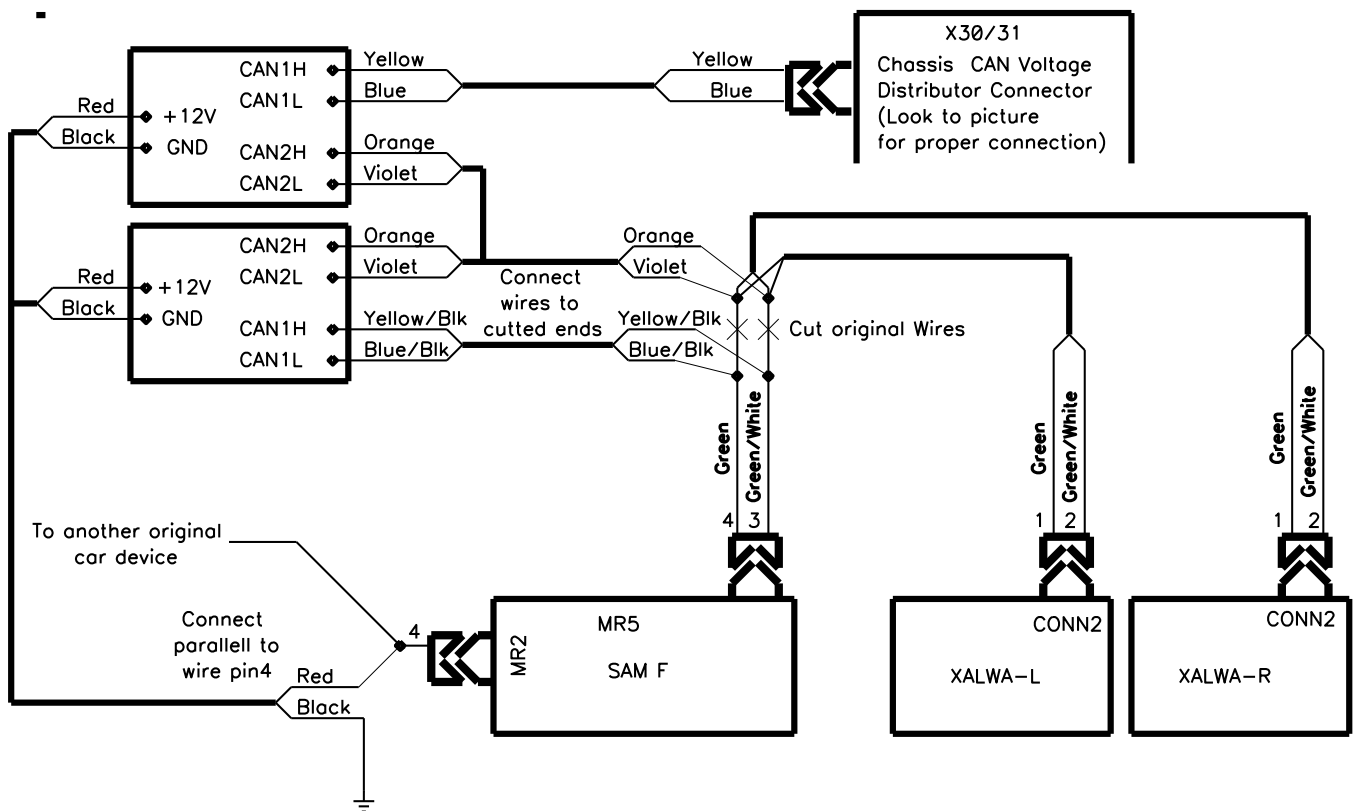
X30/31
Chassis CAN Voltage Distributor Connector (Look to picture for proper connection)

Yellow
Blue

CAN1H
CAN1L
Yellow
Blue
Red
Black
+12V
GND
CAN2H
CAN2L
Orange
Violet

CAN2H
CAN2L
Orange
Violet
Red
Black
+12V
GND
CAN1H
CAN1L
Yellow/Blk
Blue/Blk

Connect wires to cutted ends

Orange
Violet
Yellow/Blk
Blue/Blk
Cut original Wires

Green
Green/White
4 3

Green
Green/White
1 2

Green
Green/White
1 2

To another original car device

Connect parallell to wire pin4
Red
Black
4
MR2
MR5
SAM F

CONN2
XALWA-L

CONN2
XALWA-R